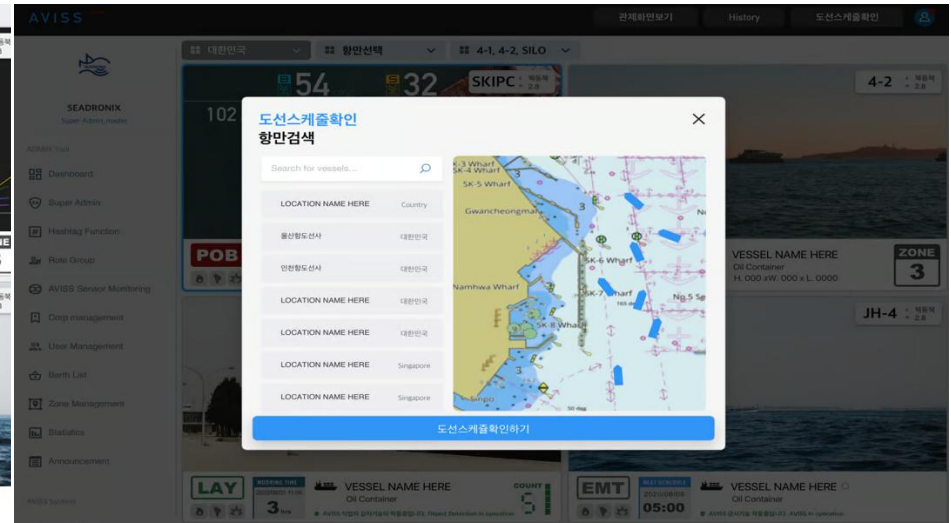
AVISS

관제화면보기 History 도선스케줄확인

SEADRONIX
Super Admin_leader

ADMIN View
Dashboard
Super-Admin
Hashtag Function
Role Group
AVISS Sensor Monitoring
Corp management
User Management
Berth List
Zone Management
Statistics
Announcement

AVISS System

대한민국 항만선택 4-1, 4-2, SILO

54 32 SKIPC 102

4-2

POB

VESSEL NAME HERE
Oil Container
H. 000 xW. 000 x L. 0000

ZONE 3

JH-4

LAY 3 VESSEL NAME HERE Oil Container

EMT 05:00 VESSEL NAME HERE Oil Container

도선스케줄확인
항만검색

Search for vessels...

| | |
|---|---|
| LOCATION NAME HERE | Country |
| 울산항도선사 | 대한민국 |
| 인천항도선사 | 대한민국 |
| LOCATION NAME HERE | 대한민국 |
| LOCATION NAME HERE | 대한민국 |
| LOCATION NAME HERE | Singapore |
| LOCATION NAME HERE | Singapore |

SK-3 Wharf
SK-4 Wharf
SK-5 Wharf
Gwancheongma
SK-6 Wharf
Namhwa Wharf
SK-7
SK-8 Wharf
No.5 Se

도선스케줄확인하기